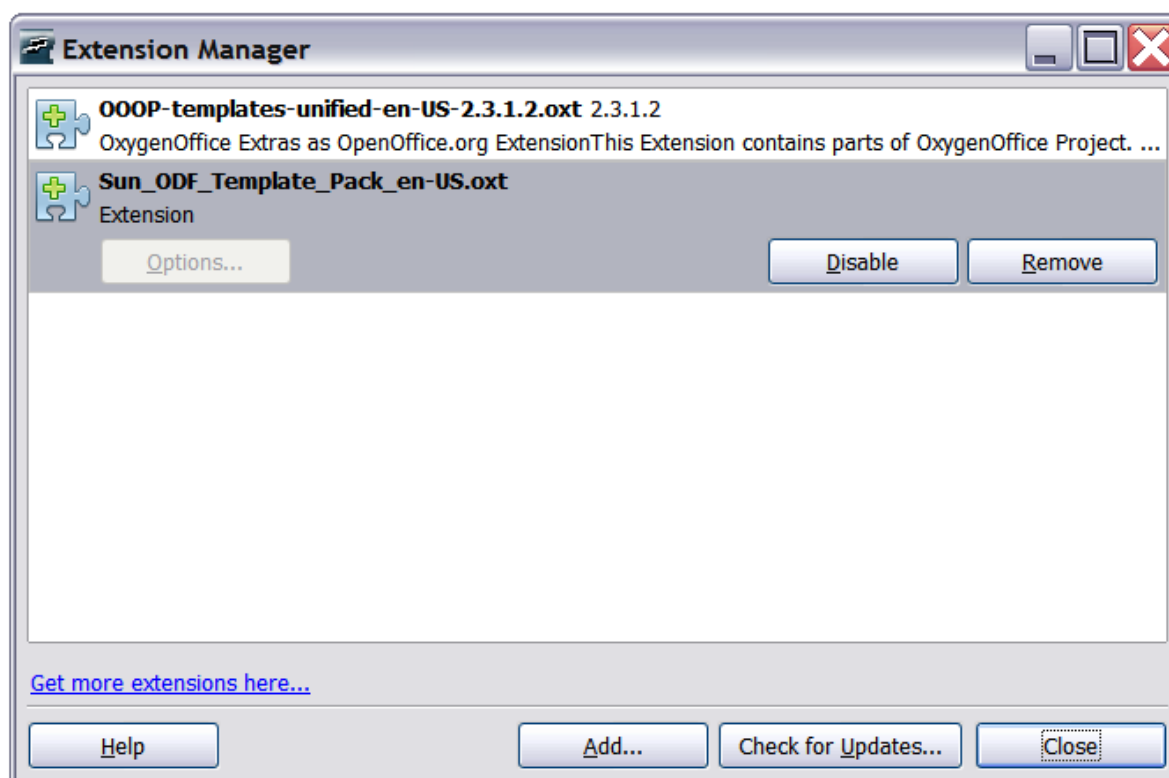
Extension Manager

OOOP-templates-unified-en-US-2.3.1.2.oxt 2.3.1.2
OxygenOffice Extras as OpenOffice.org ExtensionThis Extension contains parts of OxygenOffice Project. ...

Sun_ODF_Template_Pack_en-US.oxt
Extension

Options...

Disable

Remove

Get more extensions here...

Help

Add...

Check for Updates...

Close